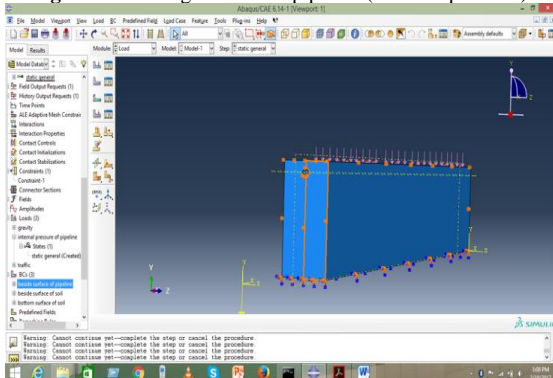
Abaqus/CAE 6.14-1 [Viewport: 1]

File Model Viewport View Load BC Predefined Field Load Case Feature Tools Plug-ins Help

All

Assembly defaults

Model Results

Module: Load Model: Model-1 Step: static general

Model Database

static general
Field Output Requests (1)
History Output Requests (1)
Time Points
ALE Adaptive Mesh Constrai
Interactions
Interaction Properties
Contact Controls
Contact Initializations
Contact Stabilizations
Constraints (1)
Constraint-1
Connector Sections
Fields
Amplitudes
Loads (3)
gravity
internal pressure of pipeline
States (1)
static general (Created)
traffic
BCs (3)
beside surface of pipeline
beside surface of soil
bottom surface of soil
Predefined Fields

Y
X
Z

SIMULIA

Warning: Cannot continue yet--complete the step or cancel the procedure.
Warning: Cannot continue yet--complete the step or cancel the procedure.
Warning: Cannot continue yet--complete the step or cancel the procedure.
Warning: Cannot continue yet--complete the step or cancel the procedure.

3:08 PM